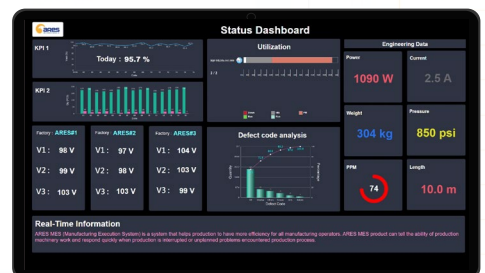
ares

Status Dashboard

KPI 1

Today : 95.7 %

KPI 2

Utilization

Engineering Data

Power

1090 W

Current

2.5 A

Weight

304 kg

Pressure

850 psi

PPM

74

Length

10.0 m

Factory : ARES#1

V1: 98 V

V2: 99 V

V3: 103 V

Factory : ARES#2

V1: 97 V

V2: 98 V

V3: 103 V

Factory : ARES#3

V1: 104 V

V2: 103 V

V3: 103 V

Defect code analysis

Real-Time Information

ARES MES (Manufacturing Execution System) is a system that helps production to have more efficiency for all manufacturing operators. ARES MES product can tell the ability of production machinery work and respond quickly when production is interrupted or unplanned problems encountered production process.